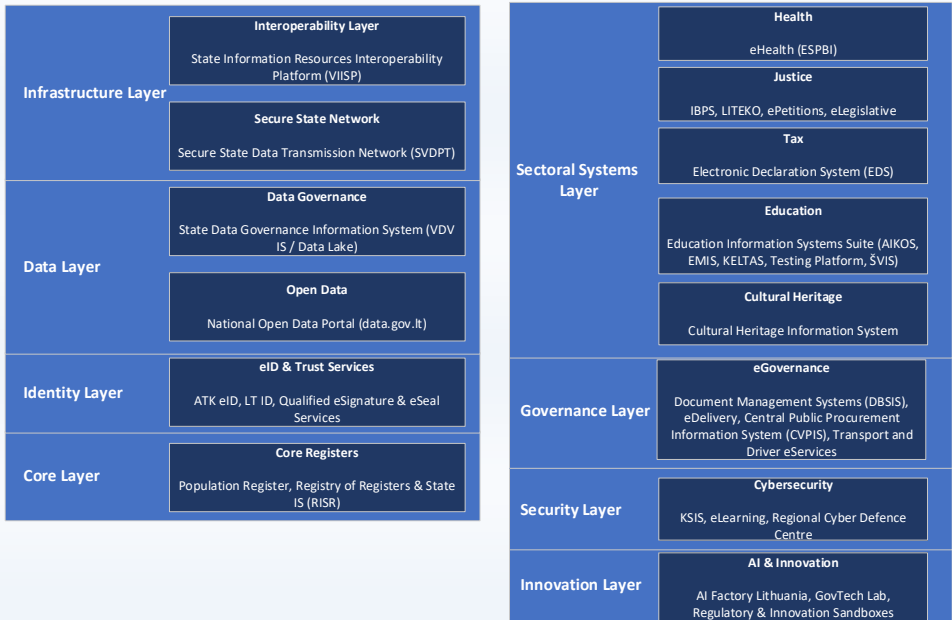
Infrastructure Layer

Interoperability Layer

State Information Resources Interoperability Platform (VIISP)

Secure State Network

Secure State Data Transmission Network (SVDPT)

Data Layer

Data Governance

State Data Governance Information System (VDV IS / Data Lake)

Open Data

National Open Data Portal (data.gov.lt)

Identity Layer

eID & Trust Services

ATK eID, LT ID, Qualified eSignature & eSeal Services

Core Layer

Core Registers

Population Register, Registry of Registers & State IS (RISR)

Sectoral Systems Layer

Health

eHealth (ESPBI)

Justice

IBPS, LITEKO, ePetitions, eLegislative

Tax

Electronic Declaration System (EDS)

Education

Education Information Systems Suite (AIKOS, EMIS, KELTAS, Testing Platform, ŠVIS)

Cultural Heritage

Cultural Heritage Information System

Governance Layer

eGovernance

Document Management Systems (DBSIS), eDelivery, Central Public Procurement Information System (CVPIS), Transport and Driver eServices

Security Layer

Cybersecurity

KSIS, eLearning, Regional Cyber Defence Centre

Innovation Layer

AI & Innovation

AI Factory Lithuania, GovTech Lab, Regulatory & Innovation Sandboxes